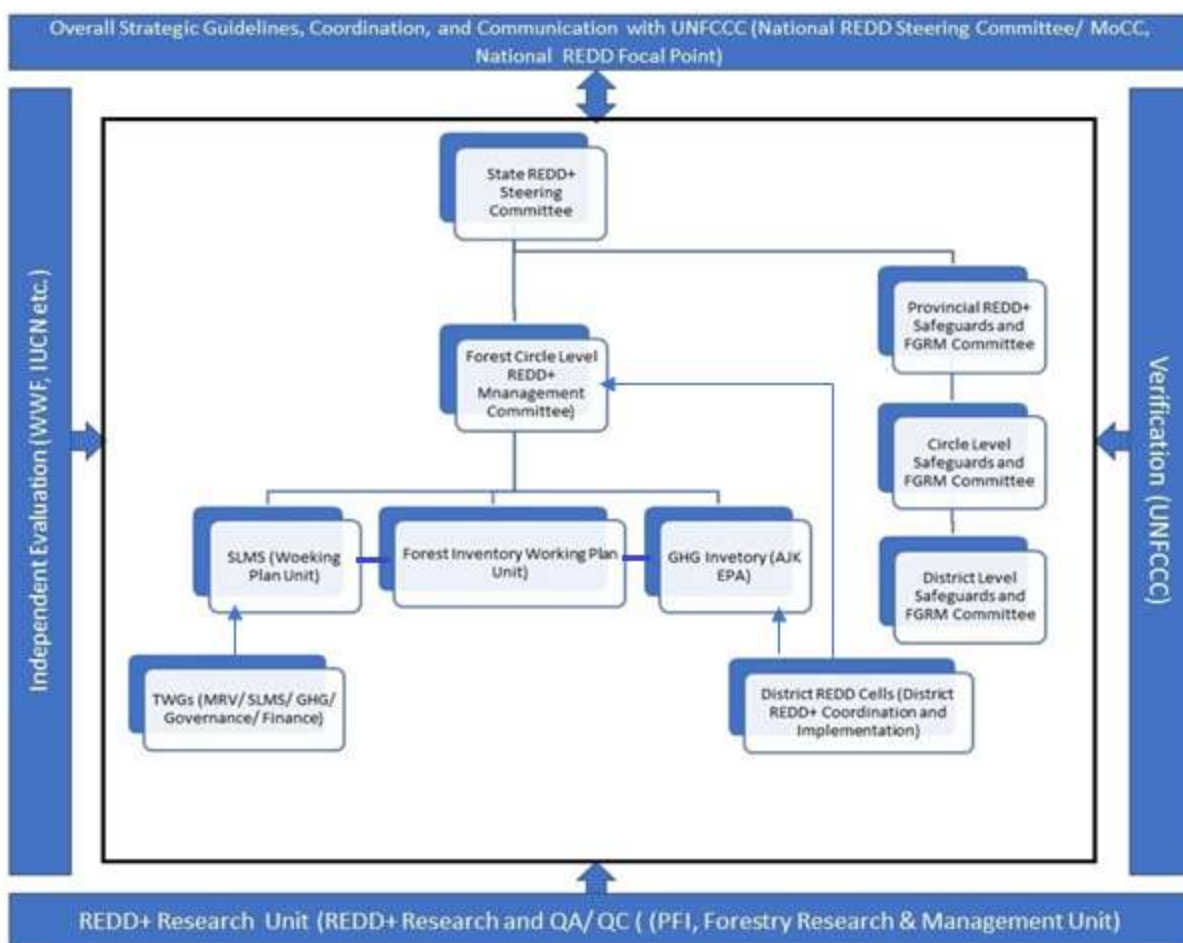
Overall Strategic Guidelines, Coordination, and Communication with UNFCCC (National REDD Steering Committee/ MoCC, National REDD Focal Point)

Independent Evaluation (WWF, IUCN etc.)

State REDD+ Steering Committee

Provincial REDD+ Safeguards and FGRM Committee

Forest Circle Level REDD+ Mnanagement Committee)

Circle Level Safeguards and FGRM Committee

SLMS (Woeking Plan Unit)

Forest Inventory Working Plan Unit)

GHG Invetory (AJK EPA)

District Level Safeguards and FGRM Committee

TWGs (MRV/ SLMS/ GHG/ Governance/ Finance)

District REDD Cells (District REDD+ Coordination and Implementation)

Verification (UNFCCC)

REDD+ Research Unit (REDD+ Research and QA/ QC ( (PFI, Forestry Research & Management Unit)